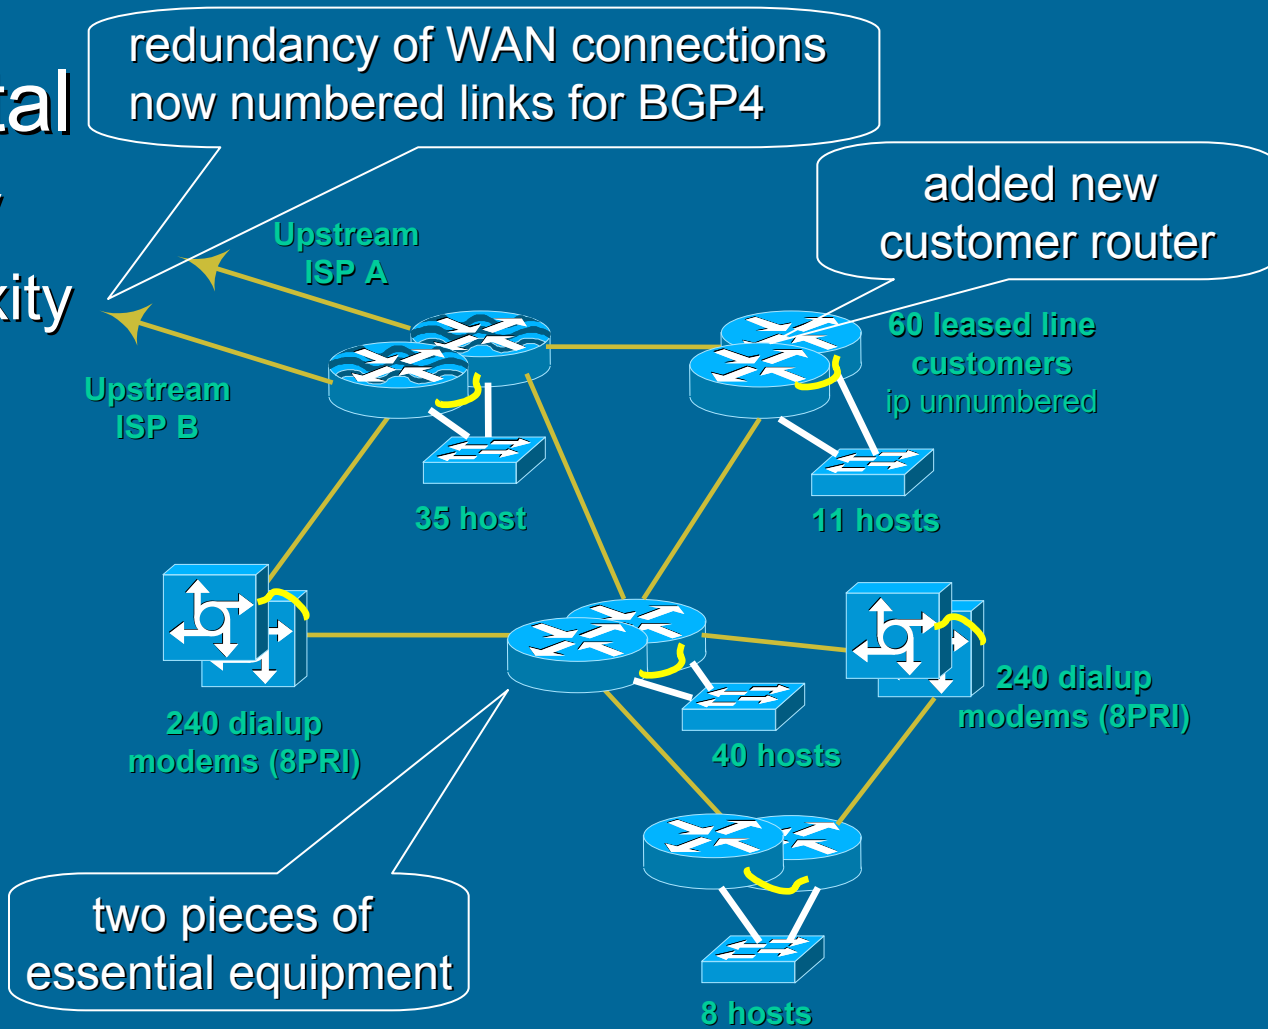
tal

xity

redundancy of WAN connections now numbered links for BGP4

added new customer router

Upstream ISP A

Upstream ISP B

60 leased line customers ip unnumbered

35 host

11 hosts

240 dialup modems (8PRI)

240 dialup modems (8PRI)

40 hosts

two pieces of essential equipment

8 hosts